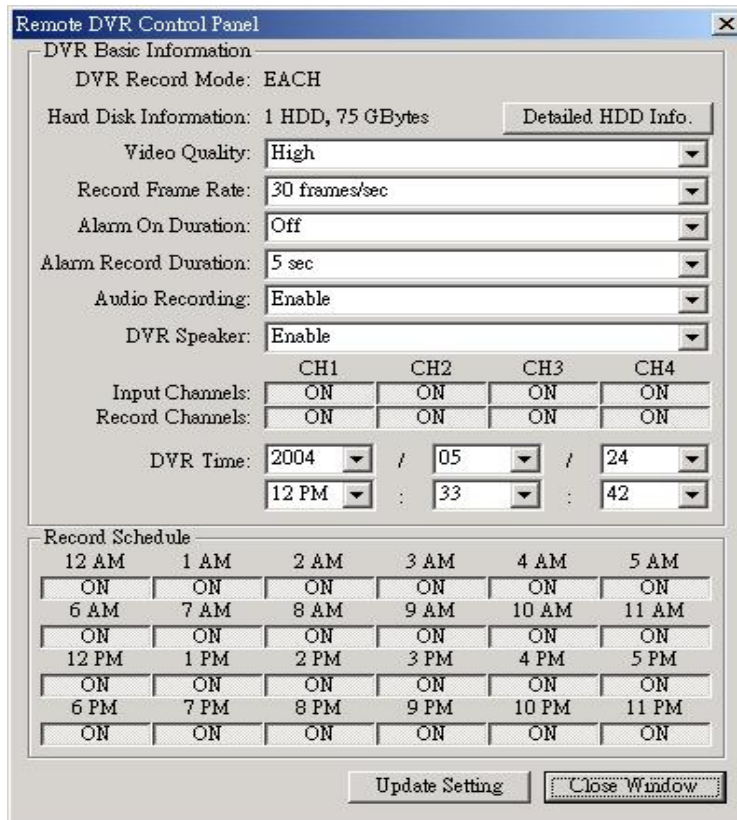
Remote DVR Control Panel

DVR Basic Information

DVR Record Mode: EACH

Hard Disk Information: 1 HDD, 75 GBytes

Detailed HDD Info.

Video Quality: High

Record Frame Rate: 30 frames/sec

Alarm On Duration: Off

Alarm Record Duration: 5 sec

Audio Recording: Enable

DVR Speaker: Enable

| | CH1 | CH2 | CH3 | CH4 |
|---|---|---|---|---|
| Input Channels: | ON | ON | ON | ON |
| Record Channels: | ON | ON | ON | ON |

DVR Time: 2004 / 05 / 24

12 PM : 33 : 42

Record Schedule

| 12 AM | 1 AM | 2 AM | 3 AM | 4 AM | 5 AM |
|---|---|---|---|---|---|
| ON | ON | ON | ON | ON | ON |
| 6 AM | 7 AM | 8 AM | 9 AM | 10 AM | 11 AM |
| ON | ON | ON | ON | ON | ON |
| 12 PM | 1 PM | 2 PM | 3 PM | 4 PM | 5 PM |
| ON | ON | ON | ON | ON | ON |
| 6 PM | 7 PM | 8 PM | 9 PM | 10 PM | 11 PM |
| ON | ON | ON | ON | ON | ON |

Update Setting

Close Window